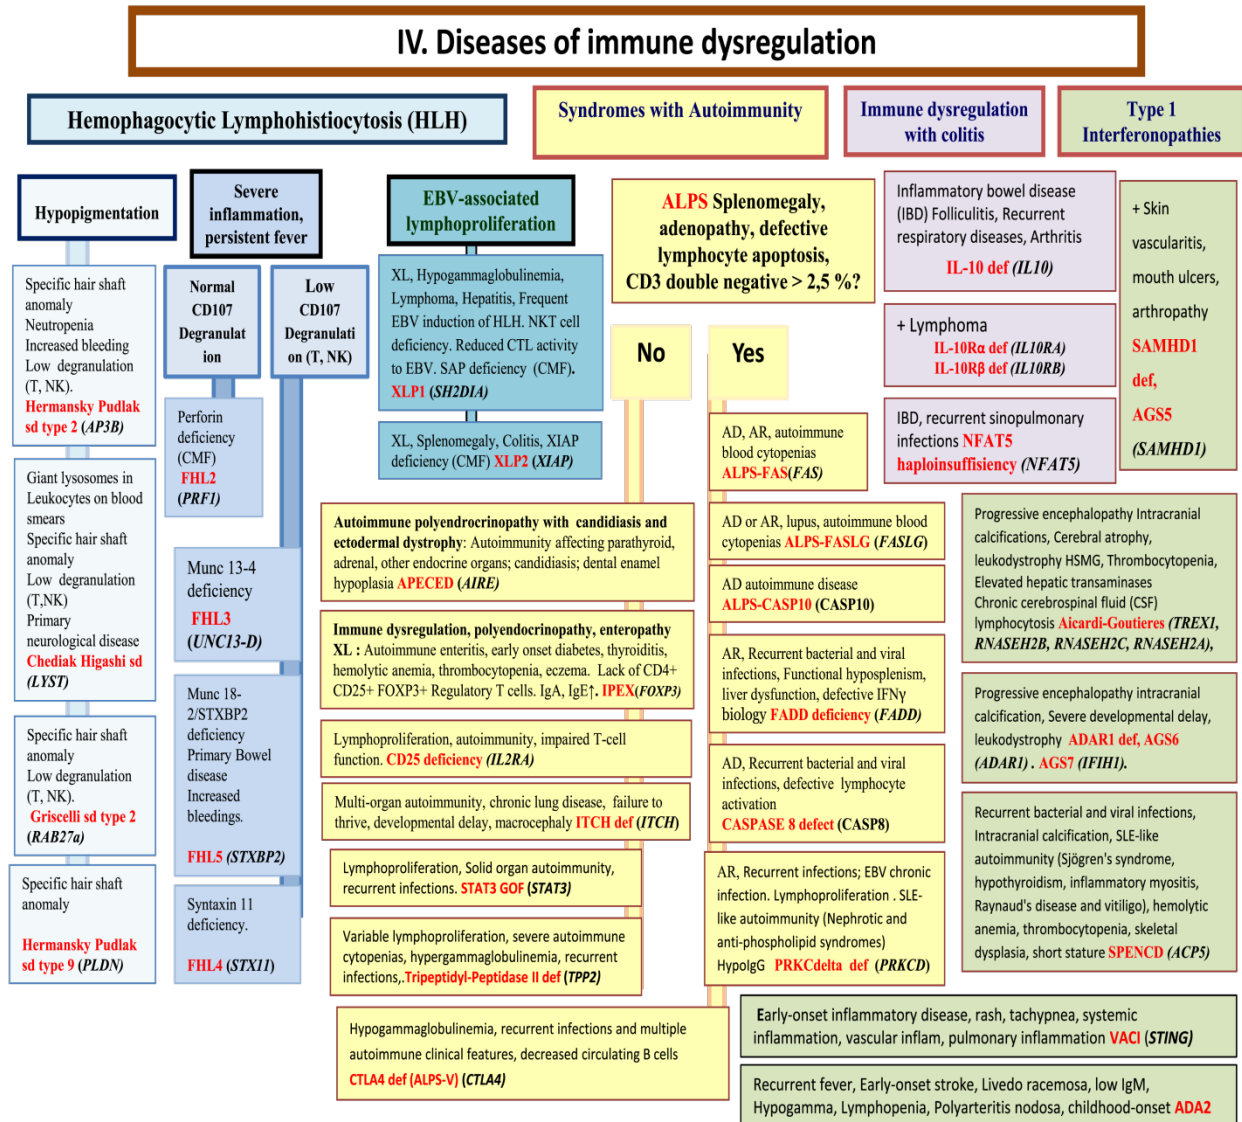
IV. Diseases of immune dysregulation

Hemophagocytic Lymphohistiocytosis (HLH)

Syndromes with Autoimmunity

Immune dysregulation with colitis

Type 1 Interferonopathies

Hypopigmentation

Severe inflammation, persistent fever

EBV-associated lymphoproliferation

ALPS Splenomegaly, adenopathy, defective lymphocyte apoptosis, CD3 double negative > 2,5 %?

Inflammatory bowel disease (IBD) Folliculitis, Recurrent respiratory diseases, Arthritis IL-10 def (IL10)

+ Skin vascularitis, mouth ulcers, arthropathy SAMHD1 def, AGS5 (SAMHD1)

Specific hair shaft anomaly Neutropenia Increased bleeding Low degranulation (T, NK). Hermansky Pudlak sd type 2 (AP3B)

Normal CD107 Degranulation

Low CD107 Degranulation (T, NK)

XL, Hypogammaglobulinemia, Lymphoma, Hepatitis, Frequent EBV induction of HLH. NKT cell deficiency. Reduced CTL activity to EBV. SAP deficiency (CMF). XLP1 (SH2D1A)

No

Yes

+ Lymphoma IL-10Rα def (IL10RA) IL-10Rβ def (IL10RB)

Perforin deficiency (CMF) FHL2 (PRF1)

XL, Splenomegaly, Colitis, XIAP deficiency (CMF) XLP2 (XIAP)

AD, AR, autoimmune blood cytopenias ALPS-FAS(FAS)

IBD, recurrent sinopulmonary infections NFAT5 haploinsufficiency (NFAT5)

Giant lysosomes in Leukocytes on blood smears Specific hair shaft anomaly Low degranulation (T,NK) Primary neurological disease Chediak Higashi sd (LYST)

Autoimmune polyendrocrinopathy with candidiasis and ectodermal dystrophy: Autoimmunity affecting parathyroid, adrenal, other endocrine organs; candidiasis; dental enamel hypoplasia APECED (AIRE)

AD or AR, lupus, autoimmune blood cytopenias ALPS-FASLG (FASLG)

Progressive encephalopathy Intracranial calcifications, Cerebral atrophy, leukodystrophy HSMG, Thrombocytopenia, Elevated hepatic transaminases Chronic cerebrospinal fluid (CSF) lymphocytosis Aicardi-Goutieres (TREX1, RNASEH2B, RNASEH2C, RNASEH2A),

Munc 13-4 deficiency FHL3 (UNC13-D)

AD autoimmune disease ALPS-CASP10 (CASP10)

Immune dysregulation, polyendocrinopathy, enteropathy XL : Autoimmune enteritis, early onset diabetes, thyroiditis, hemolytic anemia, thrombocytopenia, eczema. Lack of CD4+ CD25+ FOXP3+ Regulatory T cells. IgA, IgE↑. IPEX(FOXP3)

AR, Recurrent bacterial and viral infections, Functional hyposplenism, liver dysfunction, defective IFNγ biology FADD deficiency (FADD)

Munc 18-2/STXBP2 deficiency Primary Bowel disease Increased bleedings. FHL5 (STXBP2)

Specific hair shaft anomaly Low degranulation (T, NK). Griscelli sd type 2 (RAB27a)

Progressive encephalopathy intracranial calcification, Severe developmental delay, leukodystrophy ADAR1 def, AGS6 (ADAR1) . AGS7 (IFIH1).

Lymphoproliferation, autoimmunity, impaired T-cell function. CD25 deficiency (IL2RA)

AD, Recurrent bacterial and viral infections, defective lymphocyte activation CASPASE 8 defect (CASP8)

Multi-organ autoimmunity, chronic lung disease, failure to thrive, developmental delay, macrocephaly ITCH def (ITCH)

Recurrent bacterial and viral infections, Intracranial calcification, SLE-like autoimmunity (Sjögren's syndrome, hypothyroidism, inflammatory myositis, Raynaud's disease and vitiligo), hemolytic anemia, thrombocytopenia, skeletal dysplasia, short stature SPENCD (ACP5)

Specific hair shaft anomaly Hermansky Pudlak sd type 9 (PLDN)

Syntaxin 11 deficiency. FHL4 (STX11)

Lymphoproliferation, Solid organ autoimmunity, recurrent infections. STAT3 GOF (STAT3)

AR, Recurrent infections; EBV chronic infection. Lymphoproliferation . SLE-like autoimmunity (Nephrotic and anti-phospholipid syndromes) HypoIgG PRKCdelta def (PRKCD)

Variable lymphoproliferation, severe autoimmune cytopenias, hypergammaglobulinemia, recurrent infections,.Tripeptidyl-Peptidase II def (TPP2)

Early-onset inflammatory disease, rash, tachypnea, systemic inflammation, vascular inflam, pulmonary inflammation VACI (STING)

Hypogammaglobulinemia, recurrent infections and multiple autoimmune clinical features, decreased circulating B cells CTLA4 def (ALPS-V) (CTLA4)

Recurrent fever, Early-onset stroke, Livedo racemosa, low IgM, Hypogamma, Lymphopenia, Polyarteritis nodosa, childhood-onset ADA2